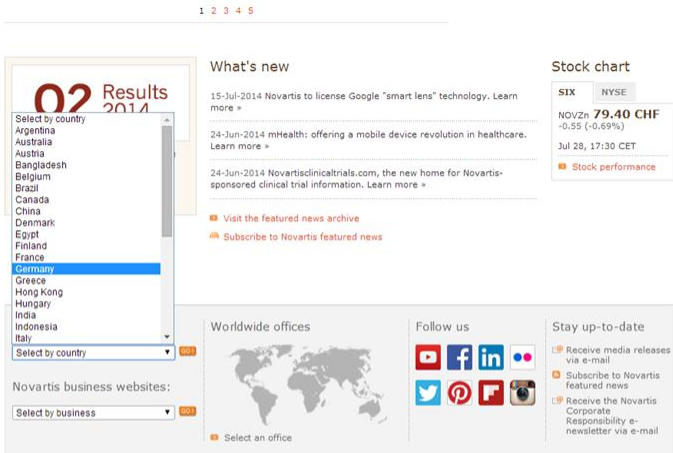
1 2 3 4 5

Q2 Results 2014

Select by country
Argentina
Australia
Austria
Bangladesh
Belgium
Brazil
Canada
China
Denmark
Egypt
Finland
France
Germany
Greece
Hong Kong
Hungary
India
Indonesia
Italy

Select by country GO

Novartis business websites:

Select by business GO

What's new

15-Jul-2014 Novartis to license Google "smart lens" technology. Learn more »

24-Jun-2014 mHealth: offering a mobile device revolution in healthcare. Learn more »

24-Jun-2014 Novartisclinicaltrials.com, the new home for Novartis-sponsored clinical trial information. Learn more »

Visit the featured news archive

Subscribe to Novartis featured news

Stock chart

SIX NYSE

NOVZn 79.40 CHF
-0.55 (-0.69%)
Jul 28, 17:30 CET

Stock performance

Worldwide offices

Select an office

Follow us

Stay up-to-date

Receive media releases via e-mail

Subscribe to Novartis featured news

Receive the Novartis Corporate Responsibility e-newsletter via e-mail